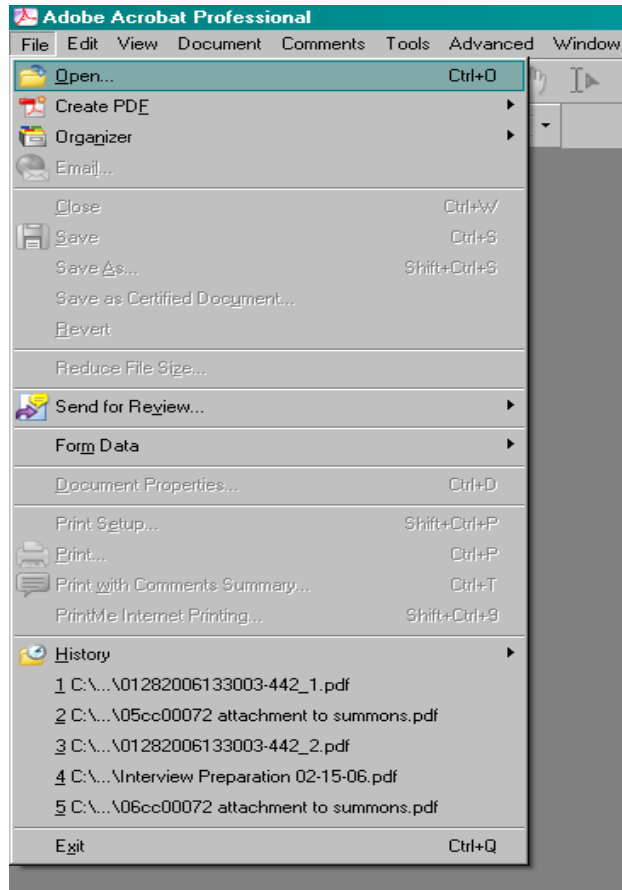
Adobe Acrobat Professional

File Edit View Document Comments Tools Advanced Window

Open... Ctrl+O
Create PDF
Organizer
Email...

Close Ctrl+W
Save Ctrl+S
Save As... Shift+Ctrl+S
Save as Certified Document...
Revert

Reduce File Size...

Send for Review...

Form Data

Document Properties... Ctrl+D

Print Setup... Shift+Ctrl+P
Print... Ctrl+P
Print with Comments Summary... Ctrl+T
PrintMe Internet Printing... Shift+Ctrl+9

History
1 C:\...\01282006133003-442_1.pdf
2 C:\...\05cc00072 attachment to summons.pdf
3 C:\...\01282006133003-442_2.pdf
4 C:\...\Interview Preparation 02-15-06.pdf
5 C:\...\06cc00072 attachment to summons.pdf

Exit Ctrl+Q